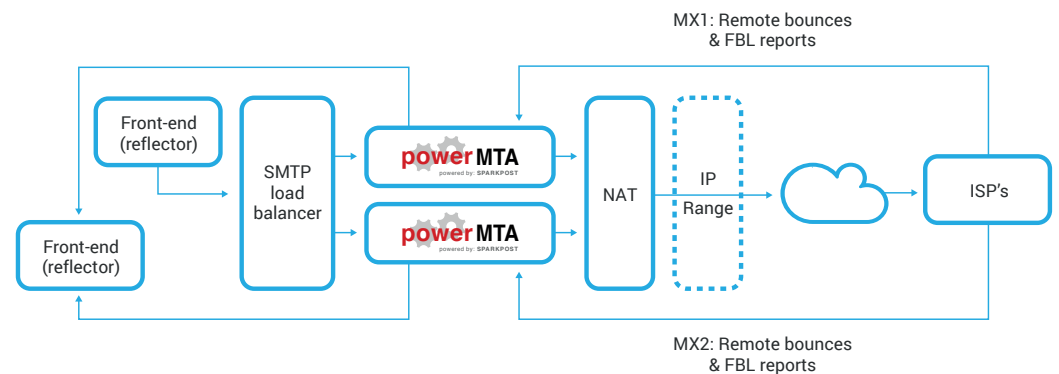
MX1: Remote bounces & FBL reports

Front-end (reflector)

SMTP load balancer

power MTA
powered by: SPARKPOST

power MTA
powered by: SPARKPOST

NAT

IP Range

ISP's

Front-end (reflector)

MX2: Remote bounces & FBL reports